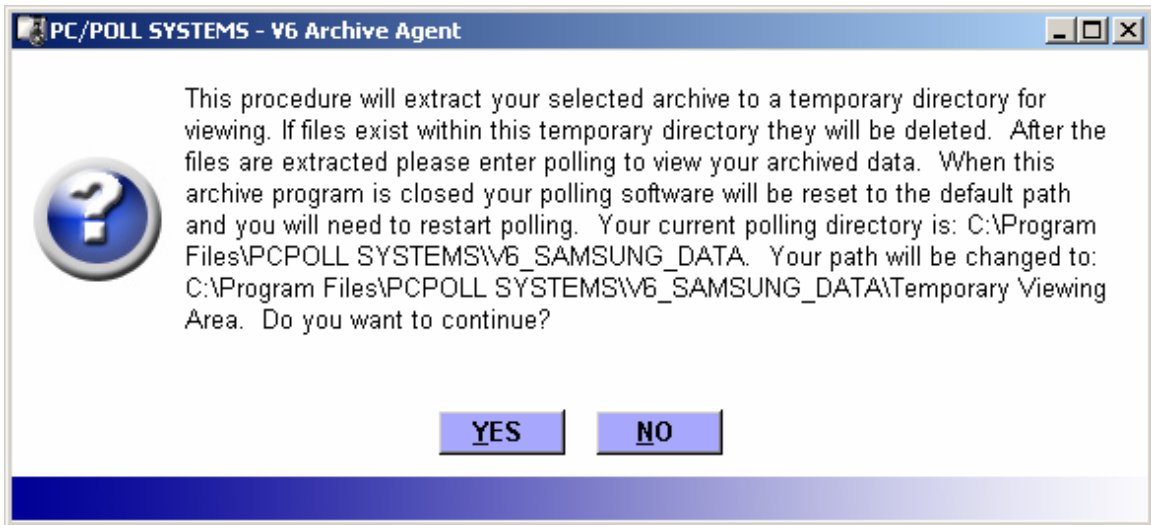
PC/POLL SYSTEMS - V6 Archive Agent

This procedure will extract your selected archive to a temporary directory for viewing. If files exist within this temporary directory they will be deleted. After the files are extracted please enter polling to view your archived data. When this archive program is closed your polling software will be reset to the default path and you will need to restart polling. Your current polling directory is: C:\Program Files\PCPOLL SYSTEMS\V6_SAMSUNG_DATA. Your path will be changed to: C:\Program Files\PCPOLL SYSTEMS\V6_SAMSUNG_DATA\Temporary Viewing Area. Do you want to continue?

YES NO